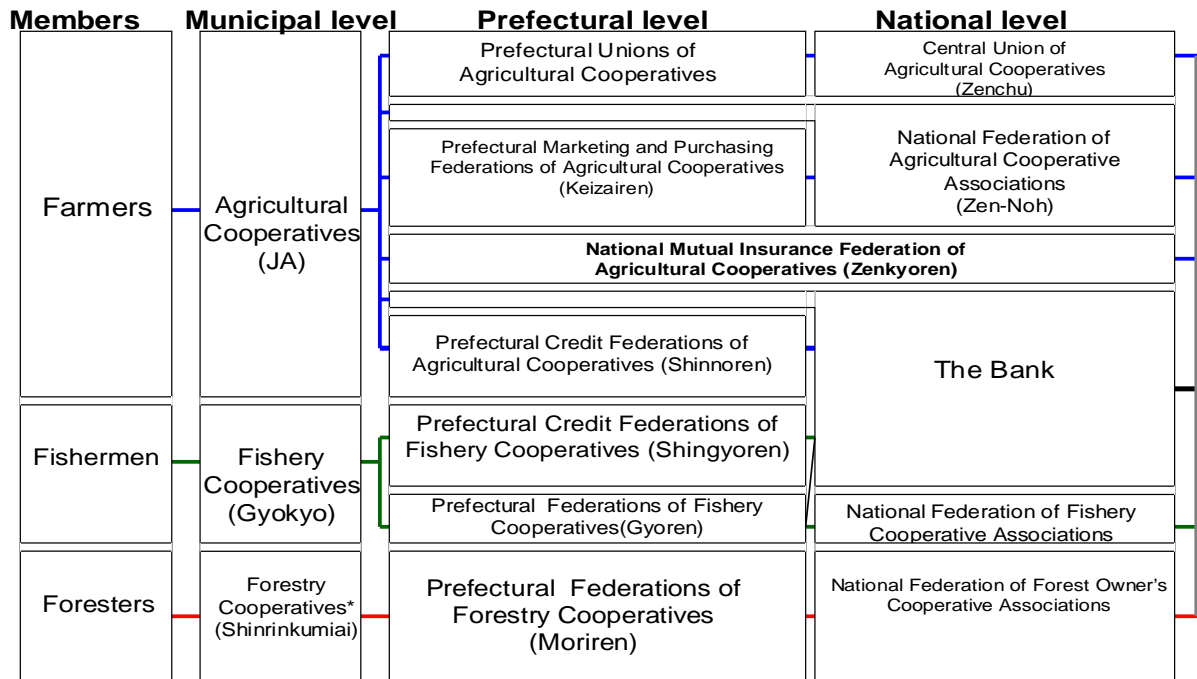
Members

Municipal level

Prefectural level

National level

Farmers

Agricultural Cooperatives (JA)

Prefectural Unions of Agricultural Cooperatives

Central Union of Agricultural Cooperatives (Zenchu)

Prefectural Marketing and Purchasing Federations of Agricultural Cooperatives (Keizairen)

National Federation of Agricultural Cooperative Associations (Zen-Noh)

National Mutual Insurance Federation of Agricultural Cooperatives (Zenkyoren)

Prefectural Credit Federations of Agricultural Cooperatives (Shinnoren)

The Bank

Fishermen

Fishery Cooperatives (Gyokyo)

Prefectural Credit Federations of Fishery Cooperatives (Shingyoren)

Prefectural Federations of Fishery Cooperatives(Gyoren)

National Federation of Fishery Cooperative Associations

Foresters

Forestry Cooperatives* (Shinrinkumiai)

Prefectural Federations of Forestry Cooperatives (Moriren)

National Federation of Forest Owner's Cooperative Associations